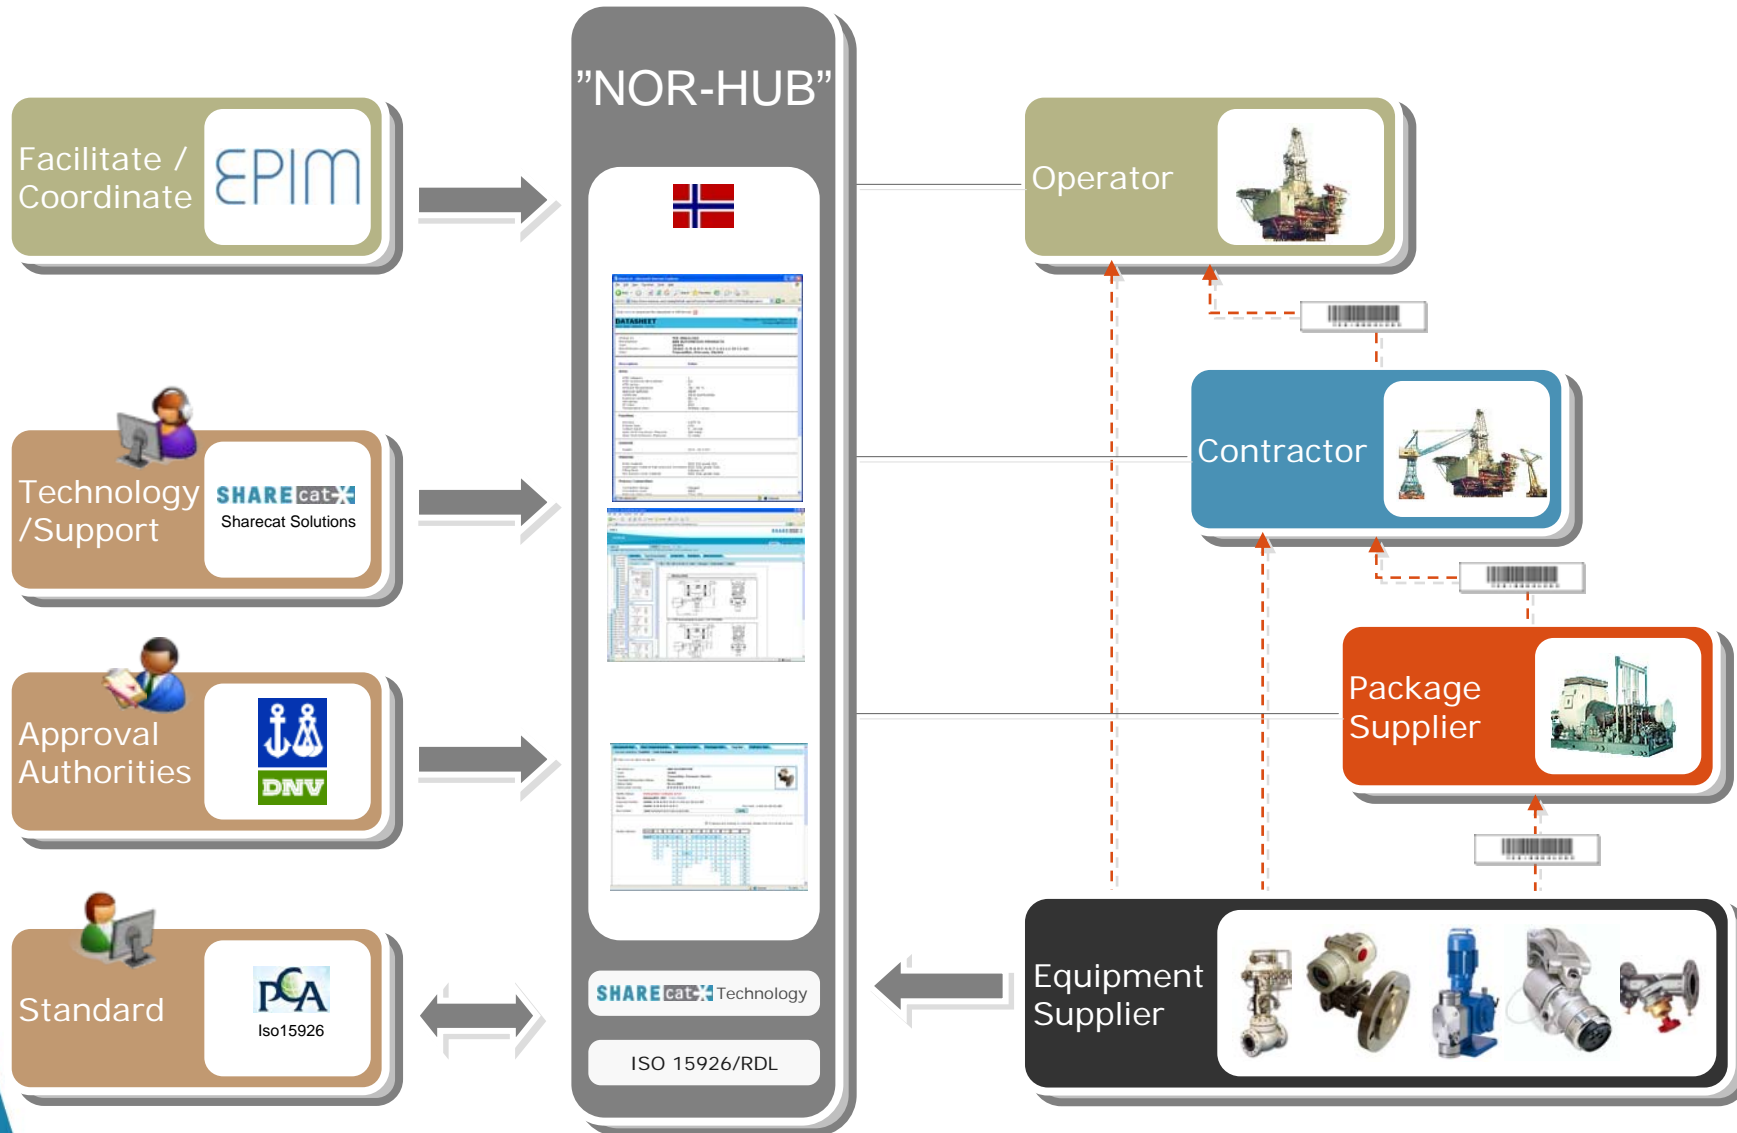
”NOR-HUB”

Facilitate / Coordinate

EPIM

Technology /Support

SHARE cat

Sharecat Solutions

Approval Authorities

DNV

Standard

PCA

Iso15926

SHARE cat Technology

ISO 15926/RDL

Operator

Contractor

Package Supplier

Equipment Supplier